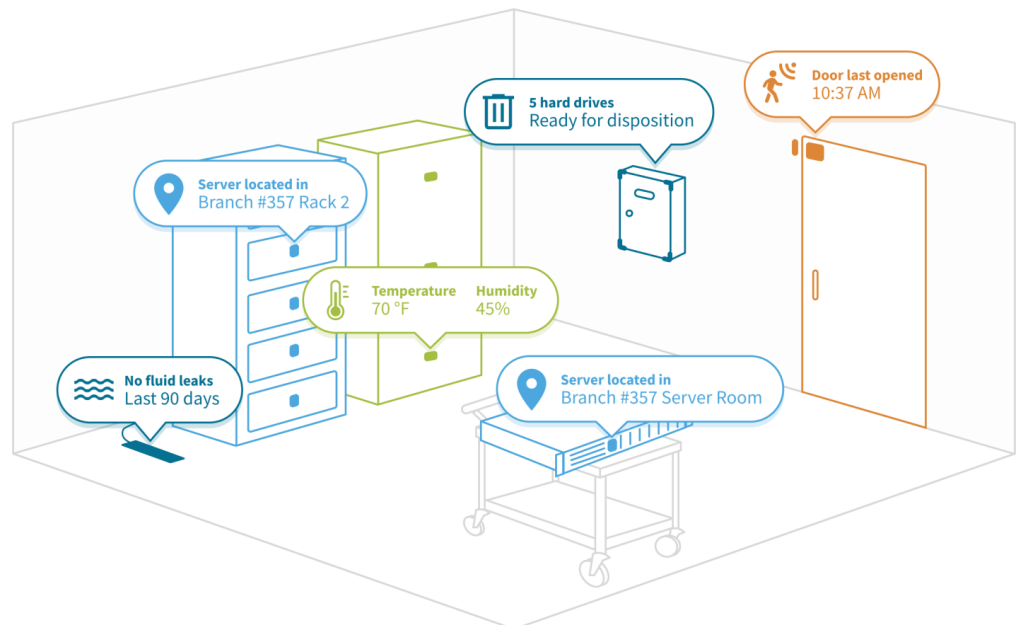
Door last opened
10:37 AM

5 hard drives
Ready for disposition

Server located in
Branch #357 Rack 2

Temperature
70 °F

Humidity
45%

No fluid leaks
Last 90 days

Server located in
Branch #357 Server Room